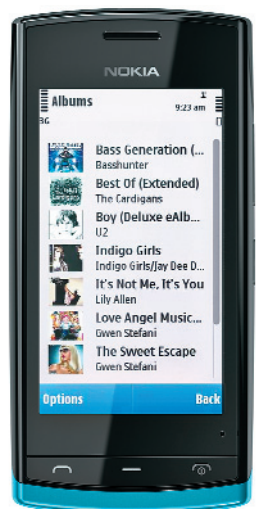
NOKIA

Albums
9:23 am

Bass Generation (...
Basshunter

Best Of (Extended)
The Cardigans

Boy (Deluxe eAlb...
U2

Indigo Girls
Indigo Girls/Jay Dee D...

It's Not Me, It's You
Lily Allen

Love Angel Music...
Gwen Stefani

The Sweet Escape
Gwen Stefani

Options
Back